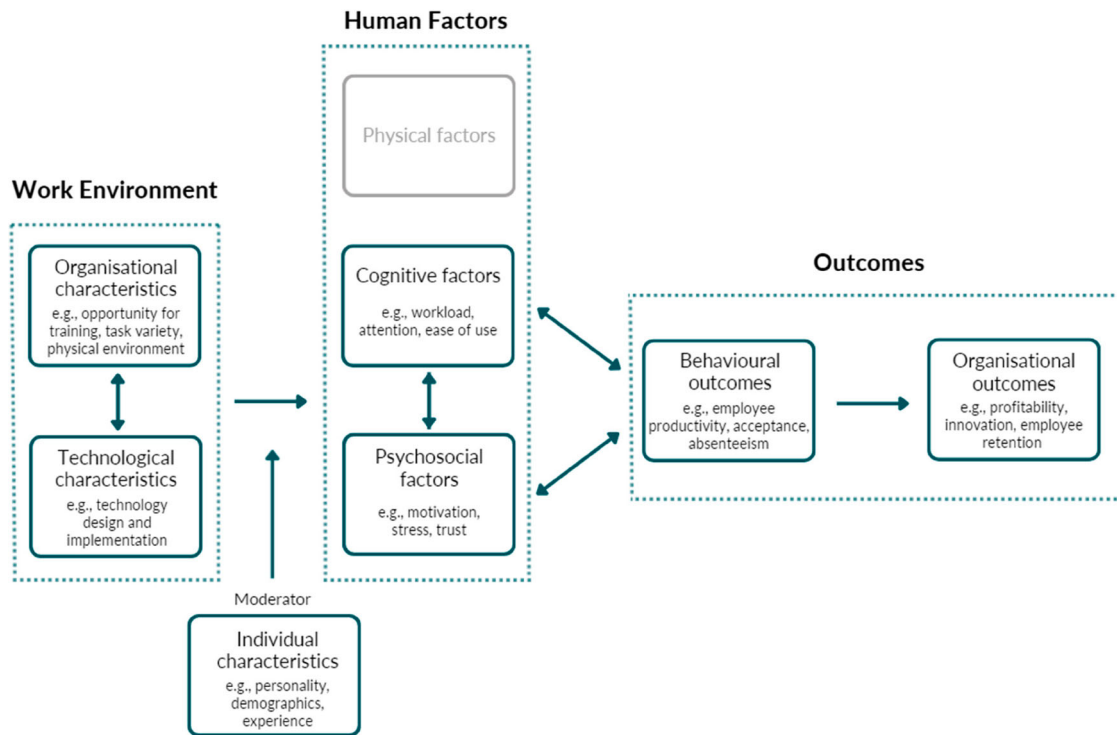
Human Factors

Physical factors

Work Environment

Organisational characteristics
e.g., opportunity for training, task variety, physical environment

Technological characteristics
e.g., technology design and implementation

Cognitive factors
e.g., workload, attention, ease of use

Psychosocial factors
e.g., motivation, stress, trust

Outcomes

Behavioural outcomes
e.g., employee productivity, acceptance, absenteeism

Organisational outcomes
e.g., profitability, innovation, employee retention

Moderator

Individual characteristics
e.g., personality, demographics, experience